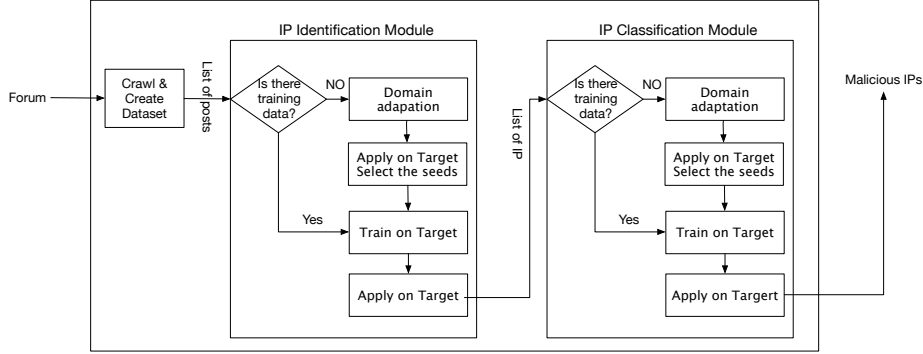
Forum

Crawl & Create Dataset

List of posts

IP Identification Module

Is there training data?

NO

Domain adapation

Apply on Target Select the seeds

Yes

Train on Target

Apply on Target

List of IP

IP Classification Module

Is there training data?

NO

Domain adaptation

Apply on Target Select the seeds

Yes

Train on Target

Apply on Targert

Malicious IPs